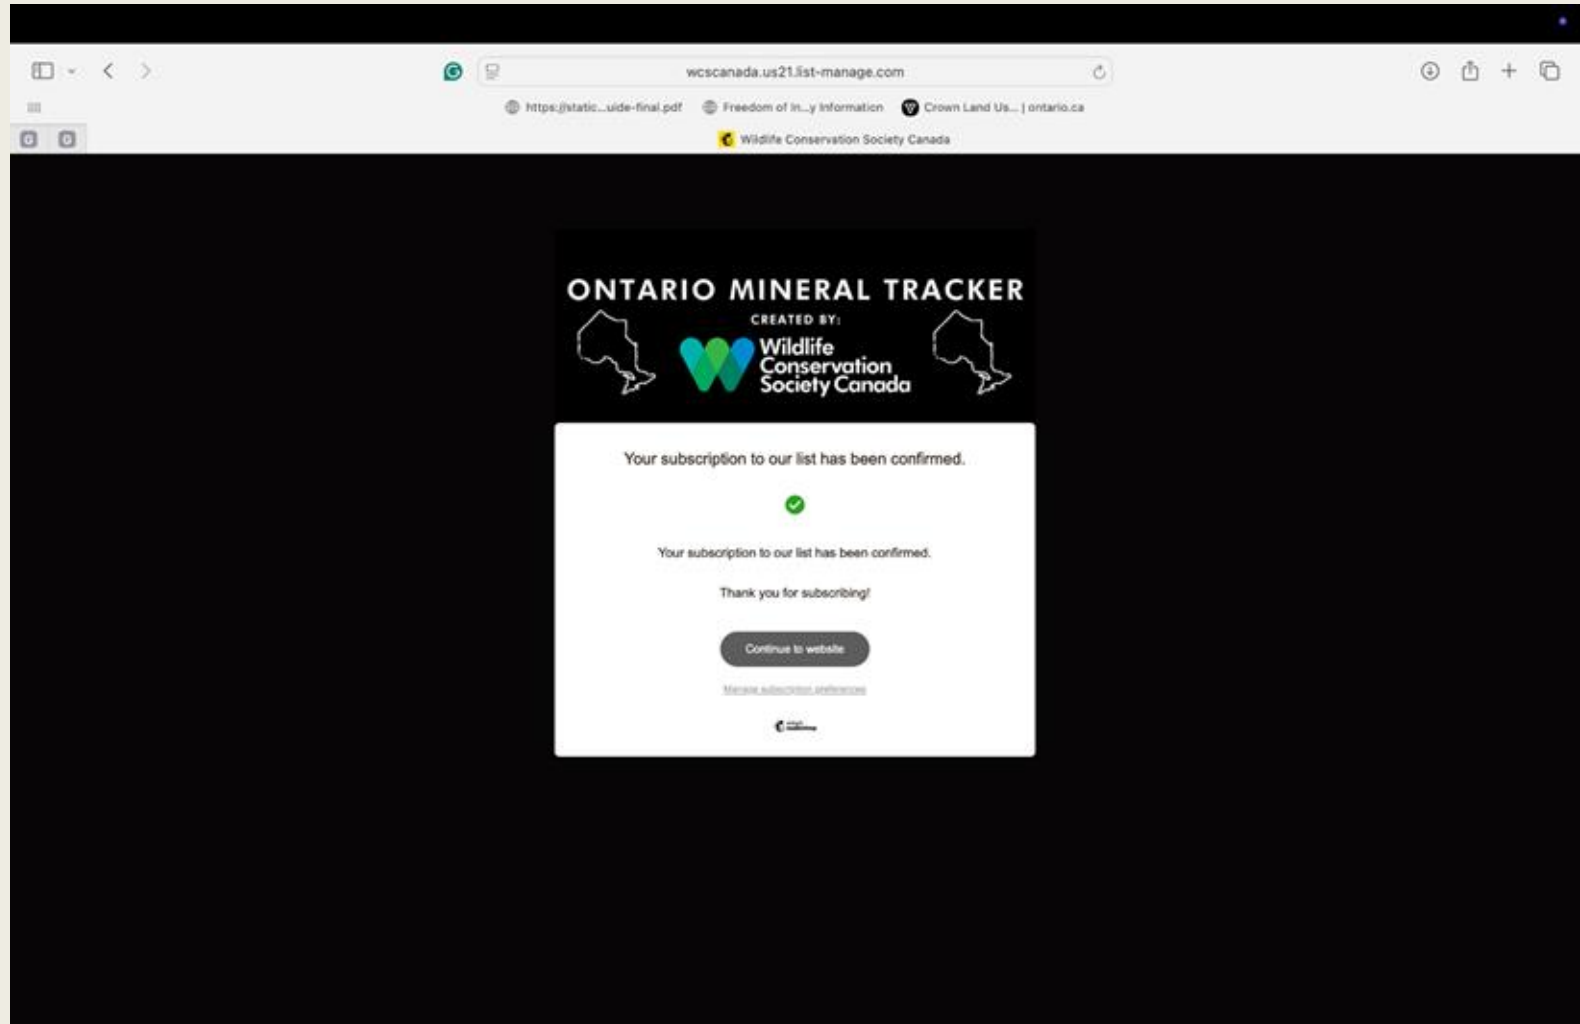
wcscanada.us21.list-manage.com

https://static...uide-final.pdf

Freedom of In...y Information

Crown Land Us... | ontario.ca

Wildlife Conservation Society Canada

ONTARIO MINERAL TRACKER

CREATED BY:

Wildlife Conservation Society Canada

Your subscription to our list has been confirmed.

Your subscription to our list has been confirmed.

Thank you for subscribing!

Continue to website

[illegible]